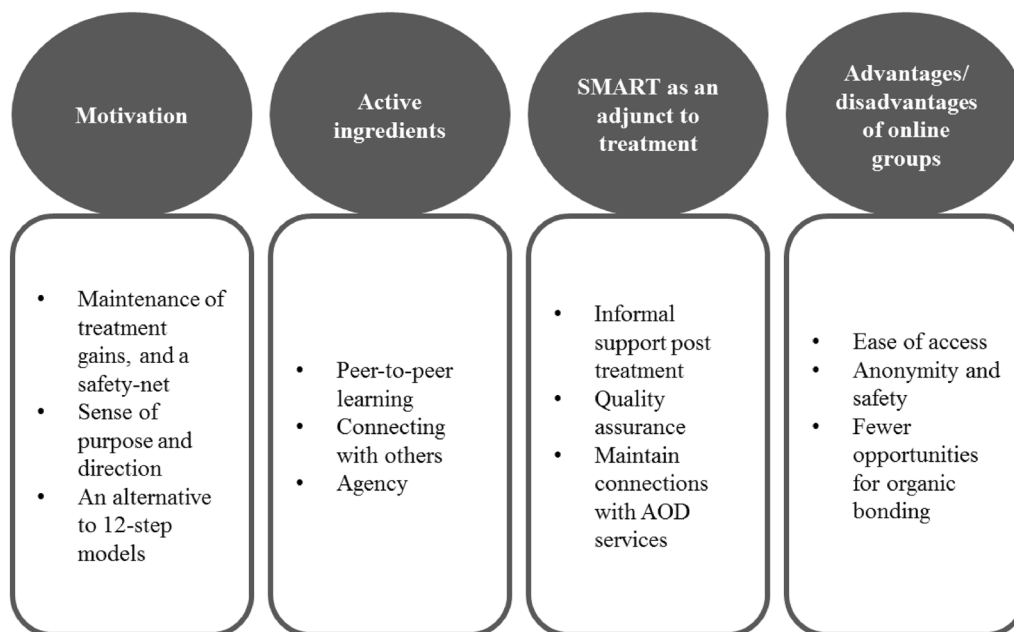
Motivation

Active ingredients

SMART as an adjunct to treatment

Advantages/ disadvantages of online groups

- Maintenance of treatment gains, and a safety-net
- Sense of purpose and direction
- An alternative to 12-step models

- Peer-to-peer learning
- Connecting with others
- Agency

- Informal support post treatment
- Quality assurance
- Maintain connections with AOD services

- Ease of access
- Anonymity and safety
- Fewer opportunities for organic bonding